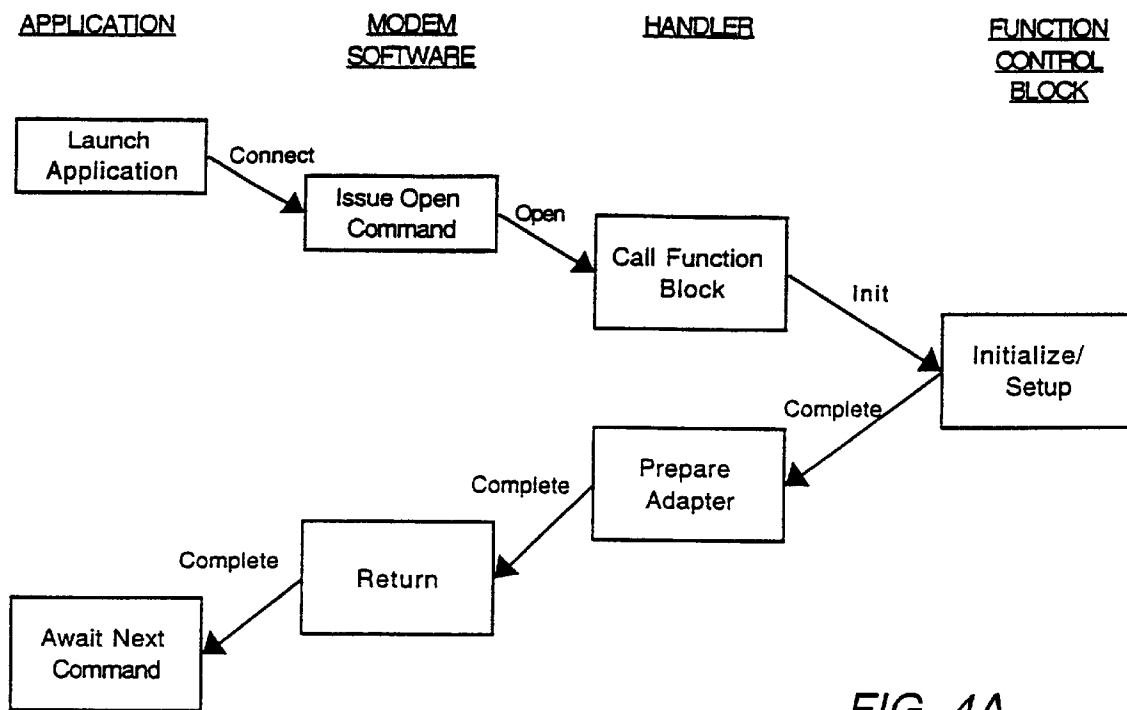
APPLICATION

MODEM SOFTWARE

HANDLER

FUNCTION CONTROL BLOCK

Launch Application

Connect

Issue Open Command

Open

Call Function Block

Init

Initialize/ Setup

Complete

Prepare Adapter

Complete

Return

Complete

Await Next Command

FIG. 4A